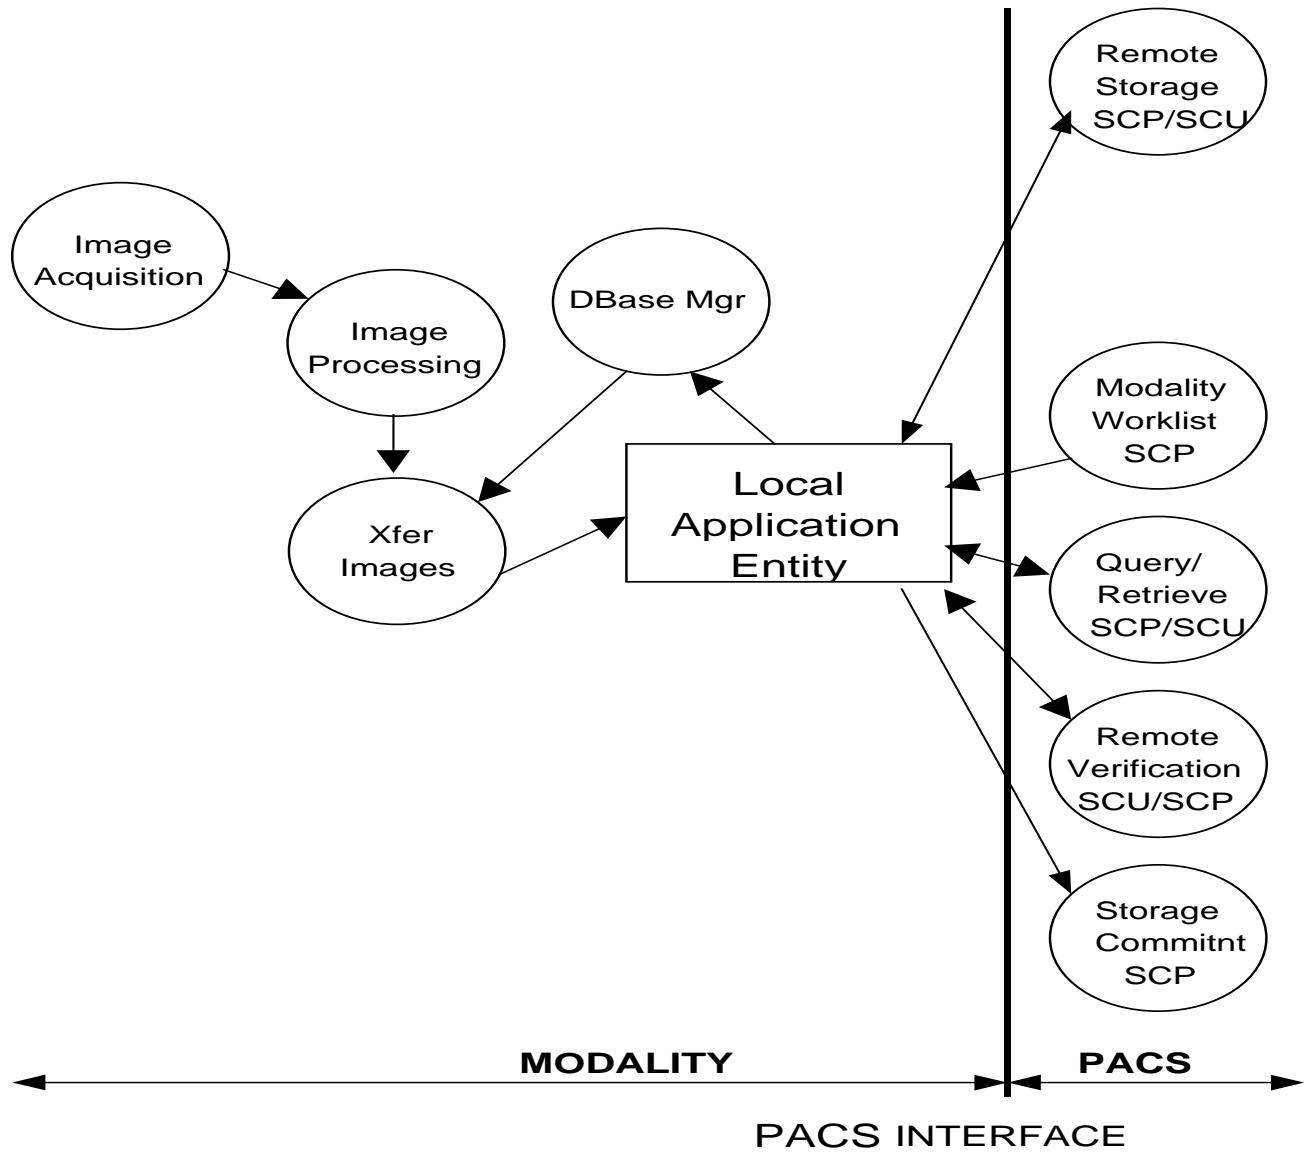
Remote Storage SCP/SCU

Image Acquisition

Image Processing

DBase Mgr

Modality Worklist SCP

Local Application Entity

Xfer Images

Query/ Retrieve SCP/SCU

Remote Verification SCU/SCP

Storage Commitnt SCP

MODALITY

PACS

PACS INTERFACE